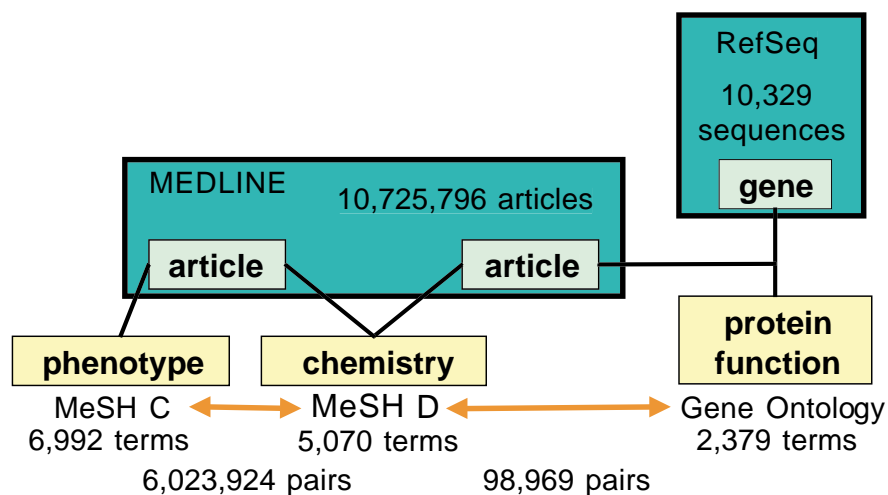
RefSeq

10,329 sequences

gene

MEDLINE

10,725,796 articles

article

article

phenotype

chemistry

protein function

MeSH C
6,992 terms

MeSH D
5,070 terms

Gene Ontology
2,379 terms

6,023,924 pairs

98,969 pairs